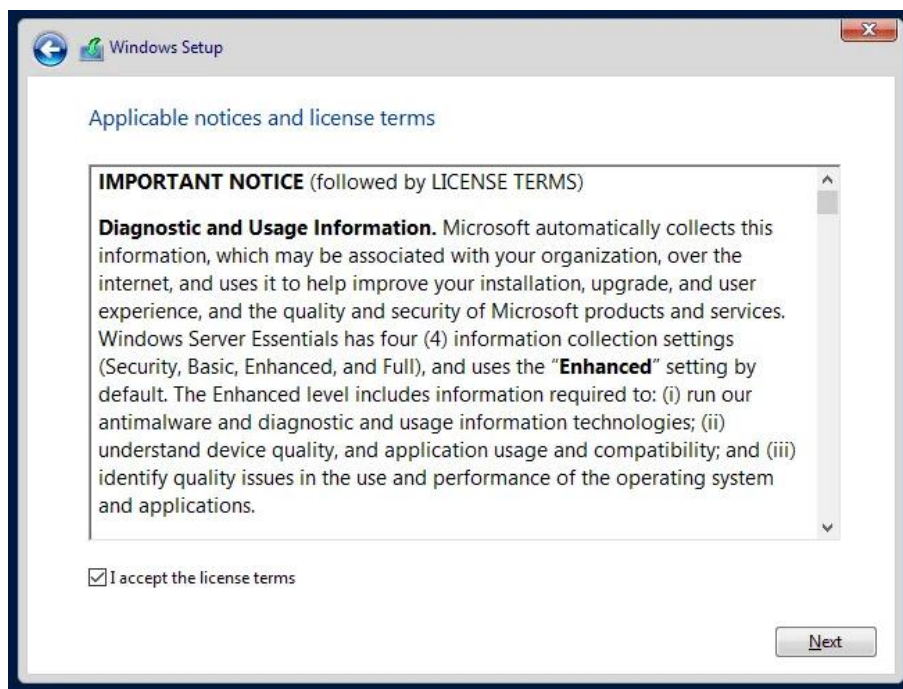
Windows Setup

Applicable notices and license terms

**IMPORTANT NOTICE** (followed by LICENSE TERMS)

**Diagnostic and Usage Information.** Microsoft automatically collects this information, which may be associated with your organization, over the internet, and uses it to help improve your installation, upgrade, and user experience, and the quality and security of Microsoft products and services. Windows Server Essentials has four (4) information collection settings (Security, Basic, Enhanced, and Full), and uses the "**Enhanced**" setting by default. The Enhanced level includes information required to: (i) run our antimalware and diagnostic and usage information technologies; (ii) understand device quality, and application usage and compatibility; and (iii) identify quality issues in the use and performance of the operating system and applications.

☑ I accept the license terms

Next